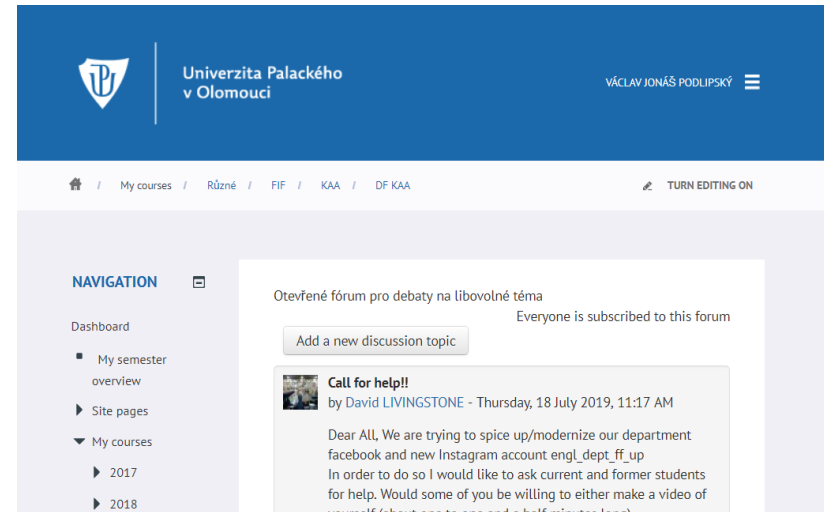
Univerzita Palackého v Olomouci

VÁCLAV JONÁŠ PODLIPSKÝ

/ My courses / Různé / FIF / KAA / DF KAA

TURN EDITING ON

NAVIGATION

Dashboard

My semester overview

Site pages

My courses

2017

2018

Otevřené fórum pro debaty na libovolné téma

Everyone is subscribed to this forum

Add a new discussion topic

Call for help!!

by David LIVINGSTONE - Thursday, 18 July 2019, 11:17 AM

Dear All, We are trying to spice up/modernize our department facebook and new Instagram account engl_dept_ff_up
In order to do so I would like to ask current and former students for help. Would some of you be willing to either make a video of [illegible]